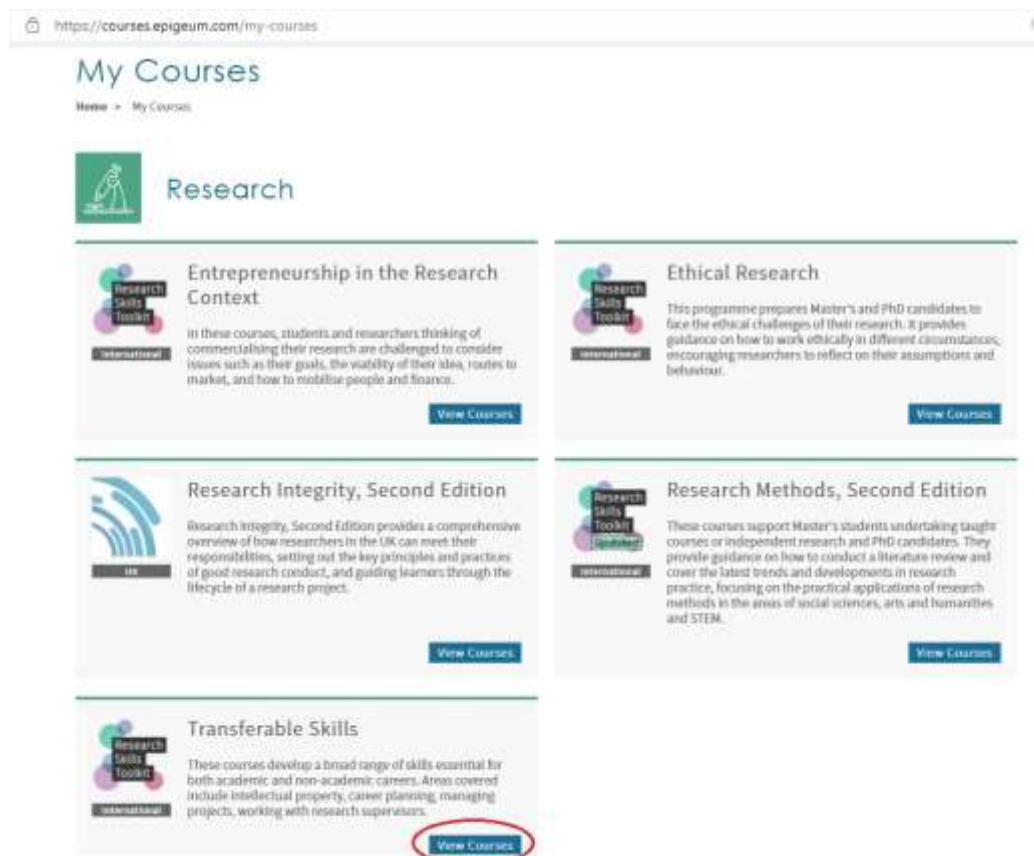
https://courses.epigeum.com/my-courses

My Courses

Home > My Courses

Research

Research Skills Toolkit

International

Entrepreneurship in the Research Context

In these courses, students and researchers thinking of commercialising their research are challenged to consider issues such as their goals, the viability of their idea, routes to market, and how to mobilise people and finance.

View Courses

Research Skills Toolkit

International

Ethical Research

This programme prepares Master's and PhD candidates to face the ethical challenges of their research. It provides guidance on how to work ethically in different circumstances, encouraging researchers to reflect on their assumptions and behaviour.

View Courses

UK

Research Integrity, Second Edition

Research Integrity, Second Edition provides a comprehensive overview of how researchers in the UK can meet their responsibilities, setting out the key principles and practices of good research conduct, and guiding learners through the lifecycle of a research project.

View Courses

Research Skills Toolkit

Updated

International

Research Methods, Second Edition

These courses support Master's students undertaking taught courses or independent research and PhD candidates. They provide guidance on how to conduct a literature review and cover the latest trends and developments in research practice, focusing on the practical applications of research methods in the areas of social sciences, arts and humanities and STEM.

View Courses

Research Skills Toolkit

International

Transferable Skills

These courses develop a broad range of skills essential for both academic and non-academic careers. Areas covered include intellectual property, career planning, managing projects, working with research supervisors.

View Courses